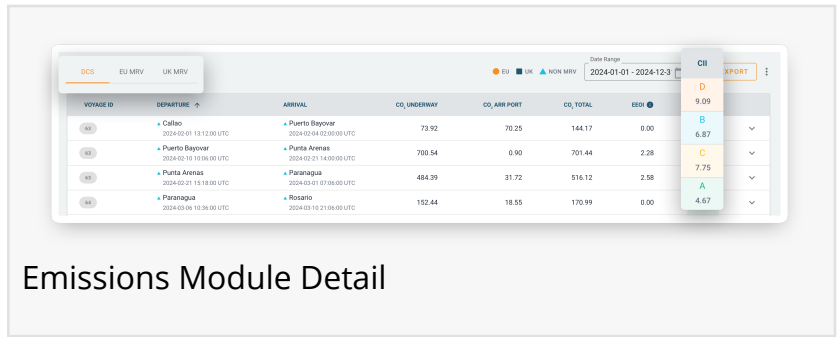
DCS EU MRV UK MRV

EU UK NON MRV

Date Range
2024-01-01 - 2024-12-3

EXPORT

| VOYAGE ID | DEPARTURE | ARRIVAL | $CO_2$ UNDERWAY | $CO_2$ ARR PORT | $CO_2$ TOTAL | EEOI | CII |
|---|---|---|---|---|---|---|---|
| 62 | Callao 2024-02-01 13:12:00 UTC | Puerto Bayovar 2024-02-04 02:00:00 UTC | 73.92 | 70.25 | 144.17 | 0.00 | D 9.09 |
| 63 | Puerto Bayovar 2024-02-10 10:06:00 UTC | Punta Arenas 2024-02-21 14:00:00 UTC | 700.54 | 0.90 | 701.44 | 2.28 | B 6.87 |
| 63 | Punta Arenas 2024-02-21 15:18:00 UTC | Paranagua 2024-03-01 07:06:00 UTC | 484.39 | 31.72 | 516.12 | 2.58 | C 7.75 |
| 64 | Paranagua 2024-03-06 10:36:00 UTC | Rosario 2024-03-10 21:06:00 UTC | 152.44 | 18.55 | 170.99 | 0.00 | A 4.67 |

Emissions Module Detail